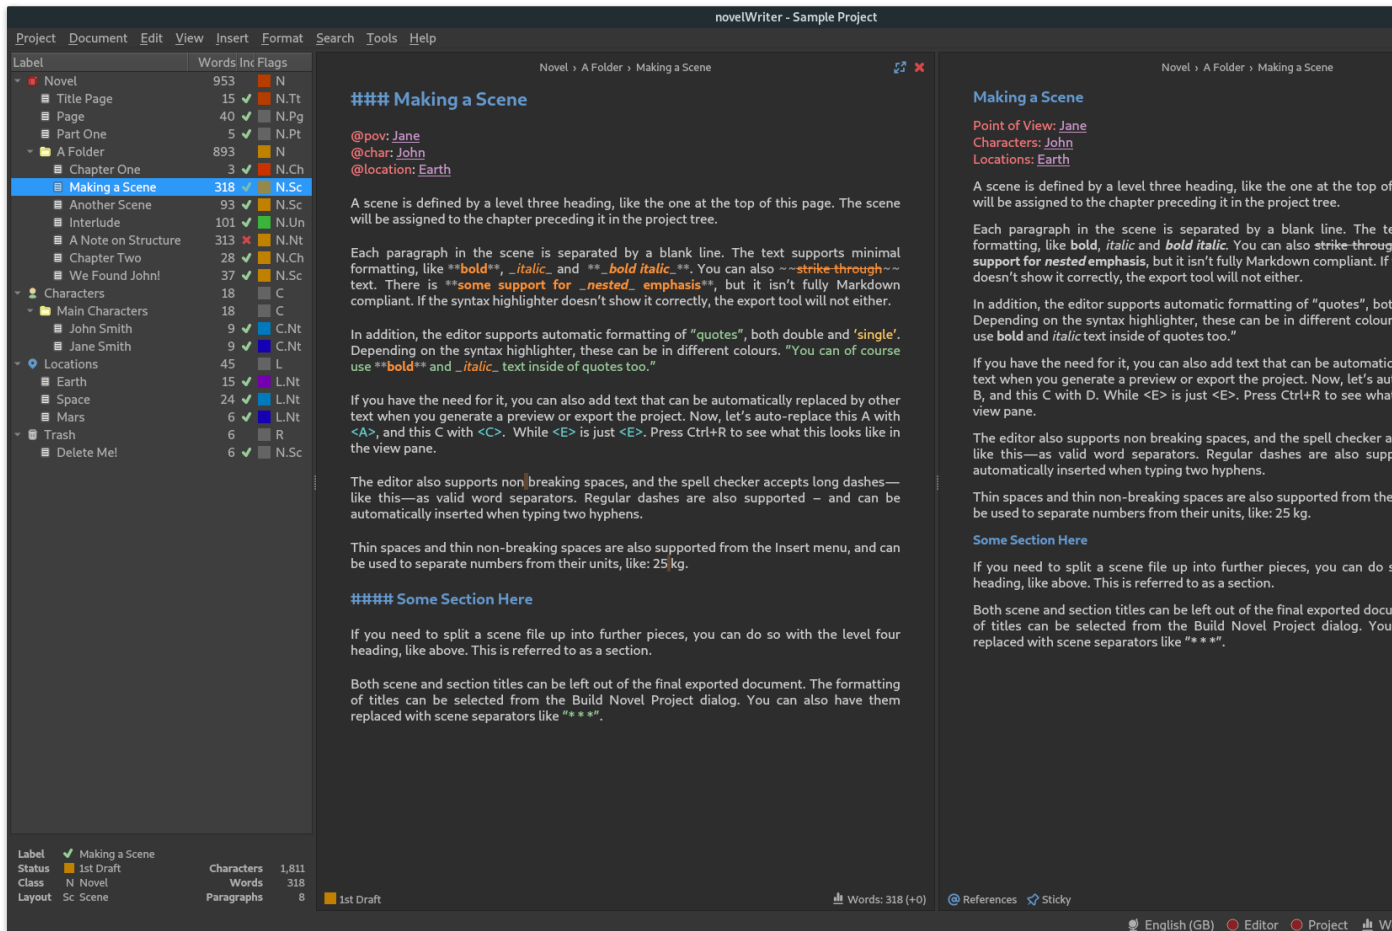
novelWriter - Sample Project

Project Document Edit View Insert Format Search Tools Help

| Label | Words | Inc | Flags |
|---|---|---|---|
| Novel | 953 | | N |
| Title Page | 15 | ✔ | N.Tt |
| Page | 40 | ✔ | N.Pg |
| Part One | 5 | ✔ | N.Pt |
| A Folder | 893 | | N |
| Chapter One | 3 | ✔ | N.Ch |
| Making a Scene | 318 | ✔ | N.Sc |
| Another Scene | 93 | ✔ | N.Sc |
| Interlude | 101 | ✔ | N.Un |
| A Note on Structure | 313 | ✖ | N.Nt |
| Chapter Two | 28 | ✔ | N.Ch |
| We Found John! | 37 | ✔ | N.Sc |
| Characters | 18 | | C |
| Main Characters | 18 | | C |
| John Smith | 9 | ✔ | C.Nt |
| Jane Smith | 9 | ✔ | C.Nt |
| Locations | 45 | | L |
| Earth | 15 | ✔ | L.Nt |
| Space | 24 | ✔ | L.Nt |
| Mars | 6 | ✔ | L.Nt |
| Trash | 6 | | R |
| Delete Me! | 6 | ✔ | N.Sc |

Label Making a Scene
Status 1st Draft
Class N Novel
Layout Sc Scene
Characters 1,811
Words 318
Paragraphs 8

Novel › A Folder › Making a Scene

### Making a Scene

@pov: Jane
@char: John
@location: Earth

A scene is defined by a level three heading, like the one at the top of this page. The scene will be assigned to the chapter preceding it in the project tree.

Each paragraph in the scene is separated by a blank line. The text supports minimal formatting, like **bold**, _italic_ and **_bold italic_**. You can also ~~strike through~~ text. There is **some support for _nested_ emphasis**, but it isn't fully Markdown compliant. If the syntax highlighter doesn't show it correctly, the export tool will not either.

In addition, the editor supports automatic formatting of "quotes", both double and 'single'. Depending on the syntax highlighter, these can be in different colours. "You can of course use **bold** and _italic_ text inside of quotes too."

If you have the need for it, you can also add text that can be automatically replaced by other text when you generate a preview or export the project. Now, let's auto-replace this A with <A>, and this C with <C>. While <E> is just <E>. Press Ctrl+R to see what this looks like in the view pane.

The editor also supports non breaking spaces, and the spell checker accepts long dashes—like this—as valid word separators. Regular dashes are also supported – and can be automatically inserted when typing two hyphens.

Thin spaces and thin non-breaking spaces are also supported from the Insert menu, and can be used to separate numbers from their units, like: 25 kg.

#### Some Section Here

If you need to split a scene file up into further pieces, you can do so with the level four heading, like above. This is referred to as a section.

Both scene and section titles can be left out of the final exported document. The formatting of titles can be selected from the Build Novel Project dialog. You can also have them replaced with scene separators like "* * *".

1st Draft
Words: 318 (+0)

Novel › A Folder › Making a Scene

Making a Scene

Point of View: Jane
Characters: John
Locations: Earth

A scene is defined by a level three heading, like the one at the top of will be assigned to the chapter preceding it in the project tree.

Each paragraph in the scene is separated by a blank line. The te formatting, like bold, italic and bold italic. You can also strike throug support for nested emphasis, but it isn't fully Markdown compliant. If doesn't show it correctly, the export tool will not either.

In addition, the editor supports automatic formatting of "quotes", bot Depending on the syntax highlighter, these can be in different colour use bold and italic text inside of quotes too."

If you have the need for it, you can also add text that can be automatic text when you generate a preview or export the project. Now, let's au B, and this C with D. While <E> is just <E>. Press Ctrl+R to see wha view pane.

The editor also supports non breaking spaces, and the spell checker a like this—as valid word separators. Regular dashes are also supp automatically inserted when typing two hyphens.

Thin spaces and thin non-breaking spaces are also supported from the be used to separate numbers from their units, like: 25 kg.

Some Section Here

If you need to split a scene file up into further pieces, you can do s heading, like above. This is referred to as a section.

Both scene and section titles can be left out of the final exported docu of titles can be selected from the Build Novel Project dialog. You replaced with scene separators like "* * *".

References Sticky

English (GB) Editor Project W